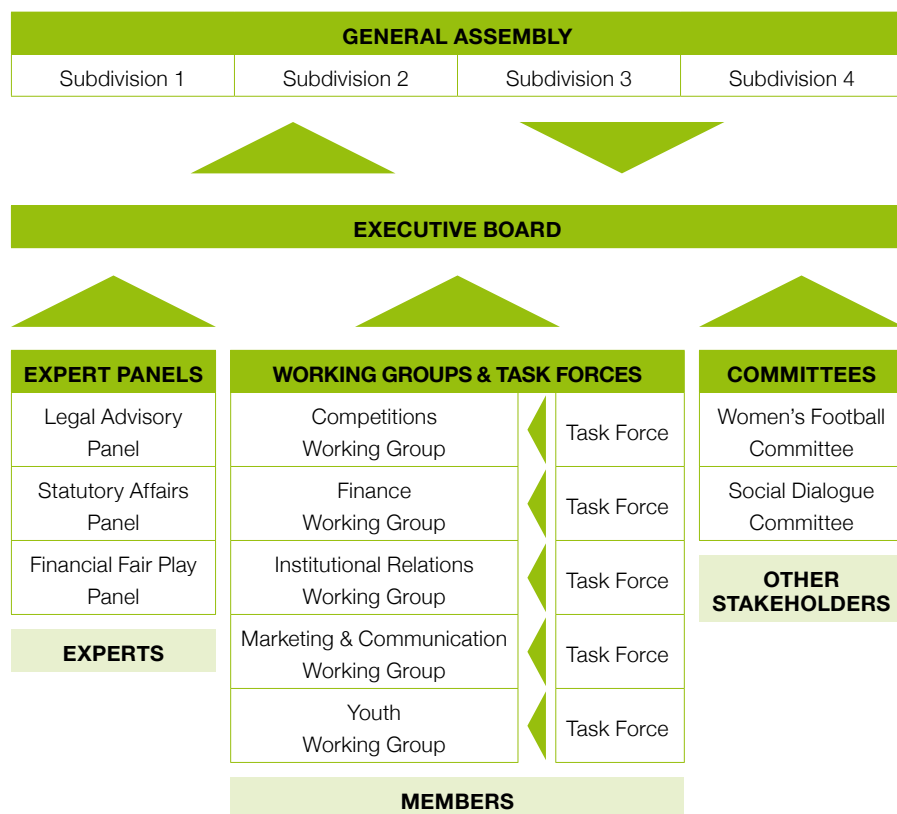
GENERAL ASSEMBLY

| Subdivision 1 | Subdivision 2 | Subdivision 3 | Subdivision 4 |
|---|---|---|---|

EXECUTIVE BOARD

EXPERT PANELS

Legal Advisory Panel

Statutory Affairs Panel

Financial Fair Play Panel

EXPERTS

WORKING GROUPS & TASK FORCES

| Competitions Working Group | Task Force |
|---|---|
| Finance Working Group | Task Force |
| Institutional Relations Working Group | Task Force |
| Marketing & Communication Working Group | Task Force |
| Youth Working Group | Task Force |

MEMBERS

COMMITTEES

Women's Football Committee

Social Dialogue Committee

OTHER STAKEHOLDERS